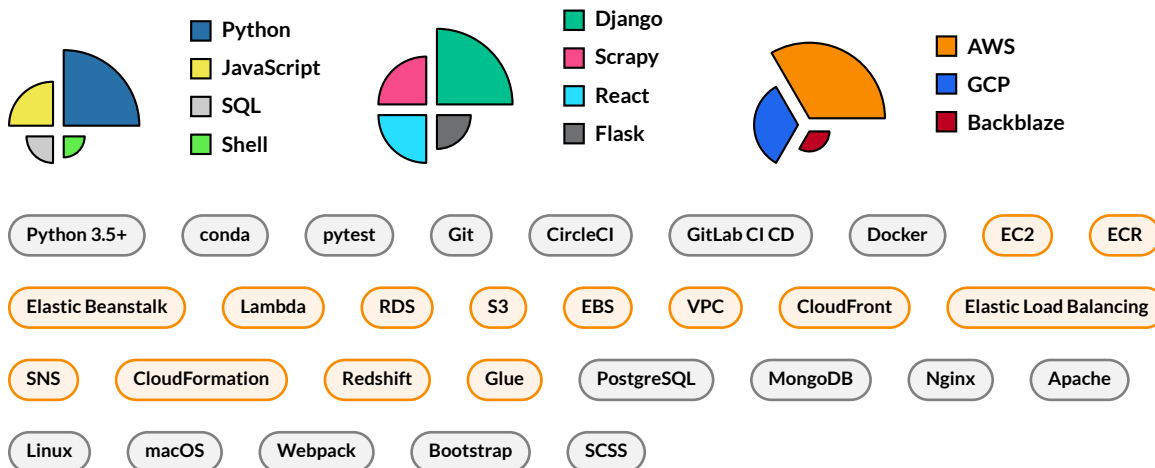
Python
JavaScript
SQL
Shell

Django
Scrapy
React
Flask

AWS
GCP
Backblaze

Python 3.5+ conda pytest Git CircleCI GitLab CI CD Docker EC2 ECR

Elastic Beanstalk Lambda RDS S3 EBS VPC CloudFront Elastic Load Balancing

SNS CloudFormation Redshift Glue PostgreSQL MongoDB Nginx Apache

Linux macOS Webpack Bootstrap SCSS